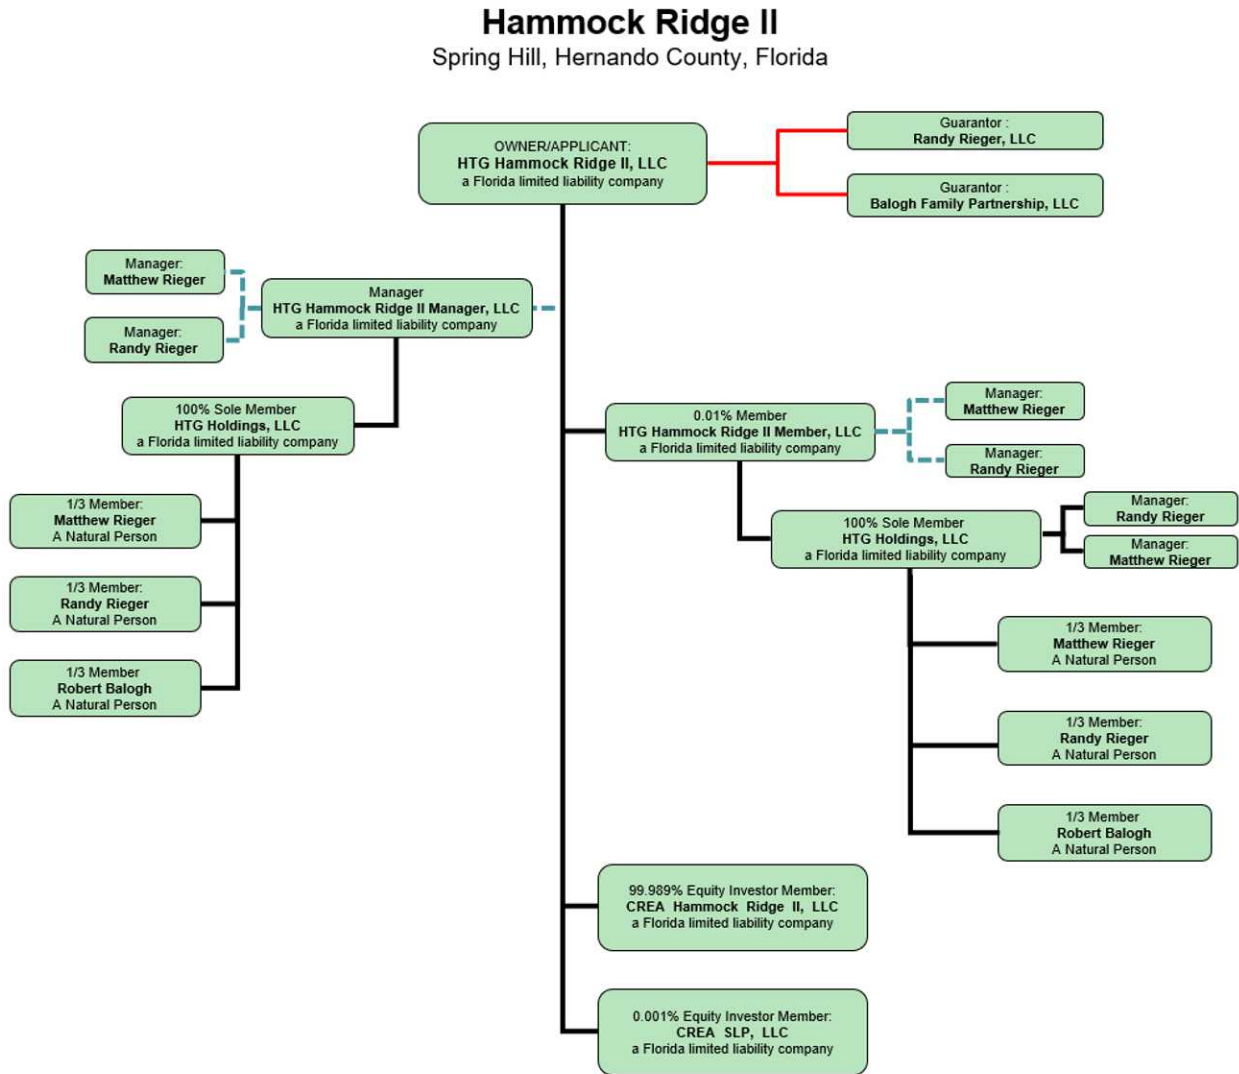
Hammock Ridge II
Spring Hill, Hernando County, Florida

OWNER/APPLICANT:
HTG Hammock Ridge II, LLC
a Florida limited liability company

Guarantor :
Randy Rieger, LLC

Guarantor :
Balogh Family Partnership, LLC

Manager:
Matthew Rieger

Manager:
Randy Rieger

Manager
HTG Hammock Ridge II Manager, LLC
a Florida limited liability company

100% Sole Member
HTG Holdings, LLC
a Florida limited liability company

1/3 Member:
Matthew Rieger
A Natural Person

1/3 Member:
Randy Rieger
A Natural Person

1/3 Member
Robert Balogh
A Natural Person

0.01% Member
HTG Hammock Ridge II Member, LLC
a Florida limited liability company

Manager:
Matthew Rieger

Manager:
Randy Rieger

100% Sole Member
HTG Holdings, LLC
a Florida limited liability company

Manager:
Randy Rieger

Manager:
Matthew Rieger

1/3 Member:
Matthew Rieger
A Natural Person

1/3 Member:
Randy Rieger
A Natural Person

1/3 Member
Robert Balogh
A Natural Person

99.989% Equity Investor Member:
CREA Hammock Ridge II, LLC
a Florida limited liability company

0.001% Equity Investor Member:
CREA SLP, LLC
a Florida limited liability company